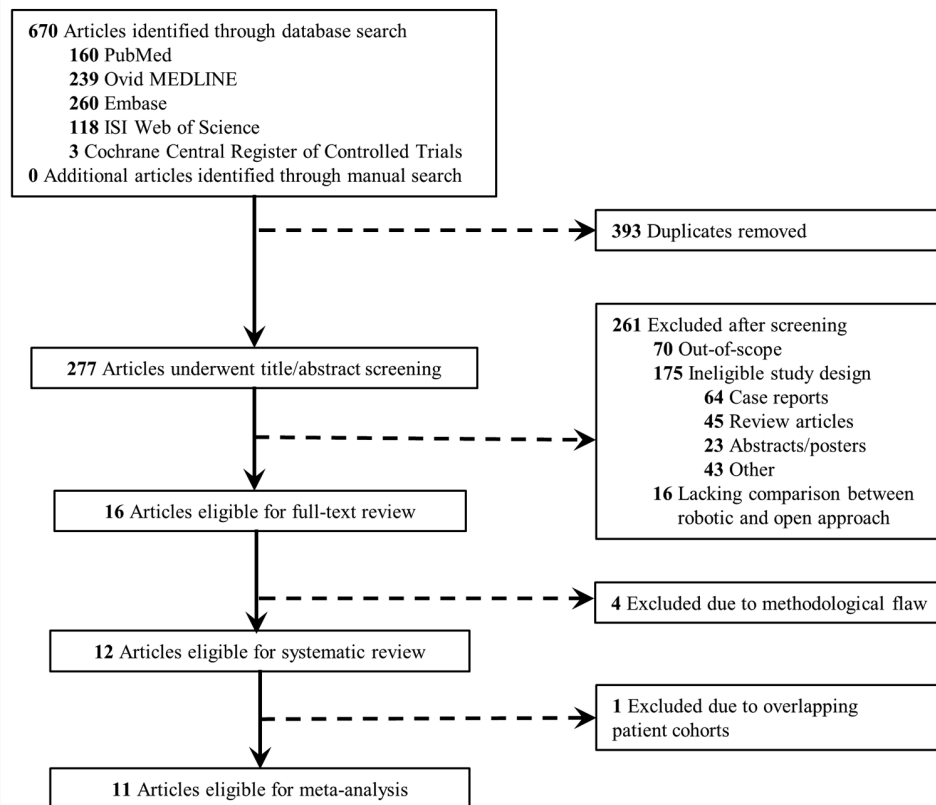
670 Articles identified through database search
160 PubMed
239 Ovid MEDLINE
260 Embase
118 ISI Web of Science
3 Cochrane Central Register of Controlled Trials
0 Additional articles identified through manual search

393 Duplicates removed

277 Articles underwent title/abstract screening

261 Excluded after screening
70 Out-of-scope
175 Ineligible study design
64 Case reports
45 Review articles
23 Abstracts/posters
43 Other
16 Lacking comparison between robotic and open approach

16 Articles eligible for full-text review

4 Excluded due to methodological flaw

12 Articles eligible for systematic review

1 Excluded due to overlapping patient cohorts

11 Articles eligible for meta-analysis